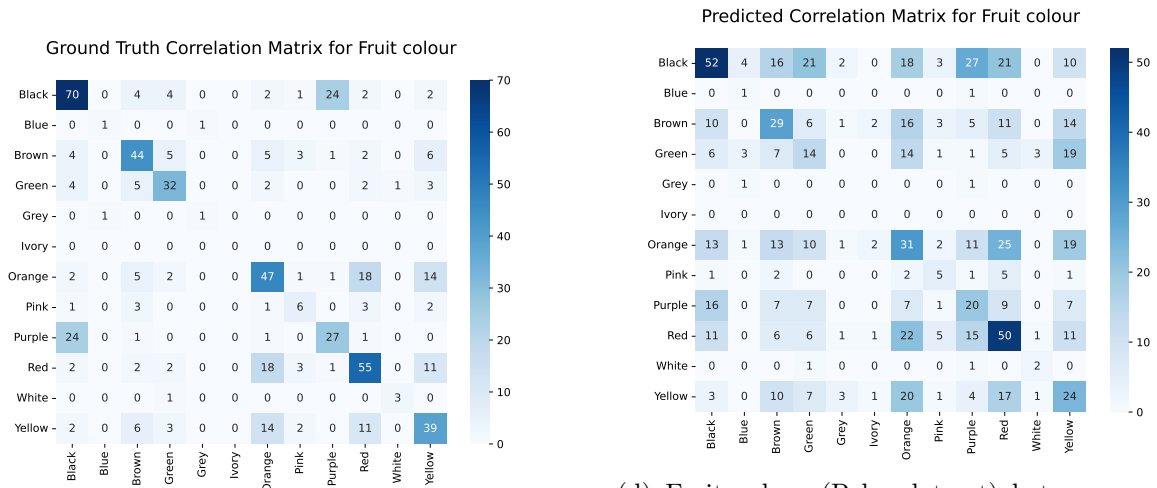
Ground Truth Correlation Matrix for Fruit colour

| | Black | Blue | Brown | Green | Grey | Ivory | Orange | Pink | Purple | Red | White | Yellow |
|---|---|---|---|---|---|---|---|---|---|---|---|---|
| Black | 70 | 0 | 4 | 4 | 0 | 0 | 2 | 1 | 24 | 2 | 0 | 2 |
| Blue | 0 | 1 | 0 | 0 | 1 | 0 | 0 | 0 | 0 | 0 | 0 | 0 |
| Brown | 4 | 0 | 44 | 5 | 0 | 0 | 5 | 3 | 1 | 2 | 0 | 6 |
| Green | 4 | 0 | 5 | 32 | 0 | 0 | 2 | 0 | 0 | 2 | 1 | 3 |
| Grey | 0 | 1 | 0 | 0 | 1 | 0 | 0 | 0 | 0 | 0 | 0 | 0 |
| Ivory | 0 | 0 | 0 | 0 | 0 | 0 | 0 | 0 | 0 | 0 | 0 | 0 |
| Orange | 2 | 0 | 5 | 2 | 0 | 0 | 47 | 1 | 1 | 18 | 0 | 14 |
| Pink | 1 | 0 | 3 | 0 | 0 | 0 | 1 | 6 | 0 | 3 | 0 | 2 |
| Purple | 24 | 0 | 1 | 0 | 0 | 0 | 1 | 0 | 27 | 1 | 0 | 0 |
| Red | 2 | 0 | 2 | 2 | 0 | 0 | 18 | 3 | 1 | 55 | 0 | 11 |
| White | 0 | 0 | 0 | 1 | 0 | 0 | 0 | 0 | 0 | 0 | 3 | 0 |
| Yellow | 2 | 0 | 6 | 3 | 0 | 0 | 14 | 2 | 0 | 11 | 0 | 39 |

70 60 50 40 30 20 10 0

Predicted Correlation Matrix for Fruit colour

| | Black | Blue | Brown | Green | Grey | Ivory | Orange | Pink | Purple | Red | White | Yellow |
|---|---|---|---|---|---|---|---|---|---|---|---|---|
| Black | 52 | 4 | 16 | 21 | 2 | 0 | 18 | 3 | 27 | 21 | 0 | 10 |
| Blue | 0 | 1 | 0 | 0 | 0 | 0 | 0 | 0 | 1 | 0 | 0 | 0 |
| Brown | 10 | 0 | 29 | 6 | 1 | 2 | 16 | 3 | 5 | 11 | 0 | 14 |
| Green | 6 | 3 | 7 | 14 | 0 | 0 | 14 | 1 | 1 | 5 | 3 | 19 |
| Grey | 0 | 1 | 0 | 0 | 0 | 0 | 0 | 0 | 1 | 0 | 0 | 0 |
| Ivory | 0 | 0 | 0 | 0 | 0 | 0 | 0 | 0 | 0 | 0 | 0 | 0 |
| Orange | 13 | 1 | 13 | 10 | 1 | 2 | 31 | 2 | 11 | 25 | 0 | 19 |
| Pink | 1 | 0 | 2 | 0 | 0 | 0 | 2 | 5 | 1 | 5 | 0 | 1 |
| Purple | 16 | 0 | 7 | 7 | 0 | 0 | 7 | 1 | 20 | 9 | 0 | 7 |
| Red | 11 | 0 | 6 | 6 | 1 | 1 | 22 | 5 | 15 | 50 | 1 | 11 |
| White | 0 | 0 | 0 | 1 | 0 | 0 | 0 | 0 | 1 | 0 | 2 | 0 |
| Yellow | 3 | 0 | 10 | 7 | 3 | 1 | 20 | 1 | 4 | 17 | 1 | 24 |

50 40 30 20 10 0

(d) Fruit colour (Relco dataset) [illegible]